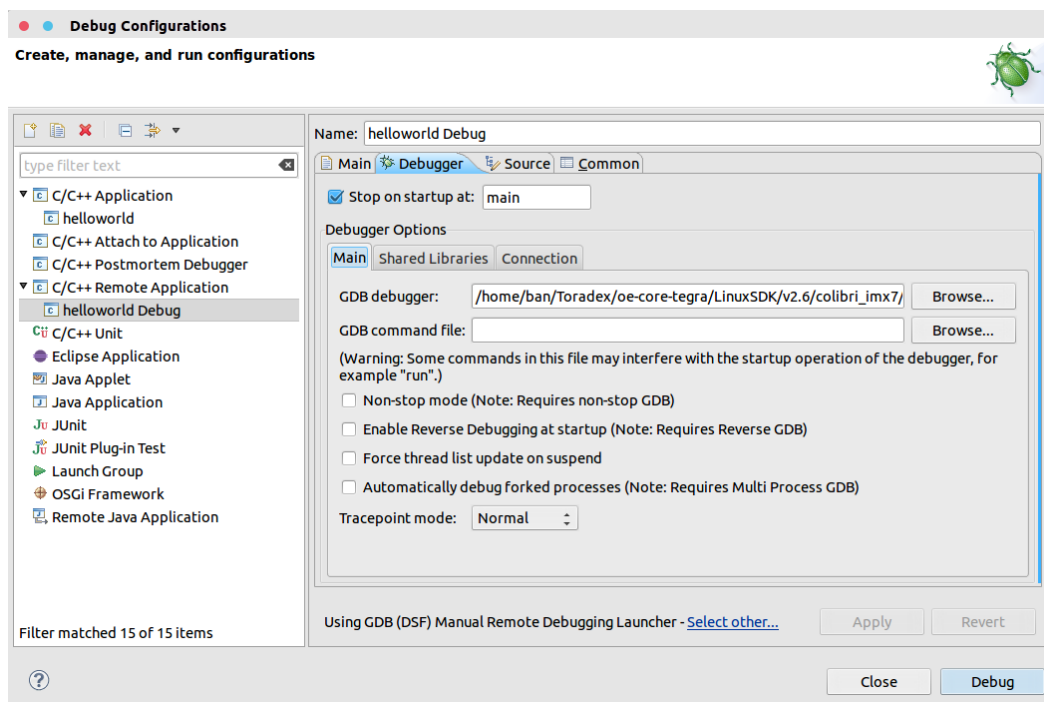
Debug Configurations

Create, manage, and run configurations

type filter text

C/C++ Application
helloworld
C/C++ Attach to Application
C/C++ Postmortem Debugger
C/C++ Remote Application
helloworld Debug
C/C++ Unit
Eclipse Application
Java Applet
Java Application
JUnit
JUnit Plug-in Test
Launch Group
OSGi Framework
Remote Java Application

Filter matched 15 of 15 items

Name: helloworld Debug

Main | Debugger | Source | Common

Stop on startup at: main

Debugger Options

Main | Shared Libraries | Connection

GDB debugger: /home/ban/Toradex/oe-core-tegra/LinuxSDK/v2.6/colibri_imx7/ Browse...

GDB command file: Browse...

(Warning: Some commands in this file may interfere with the startup operation of the debugger, for example "run".)

Non-stop mode (Note: Requires non-stop GDB)

Enable Reverse Debugging at startup (Note: Requires Reverse GDB)

Force thread list update on suspend

Automatically debug forked processes (Note: Requires Multi Process GDB)

Tracepoint mode: Normal

Using GDB (DSF) Manual Remote Debugging Launcher - Select other...

Apply Revert

Close Debug